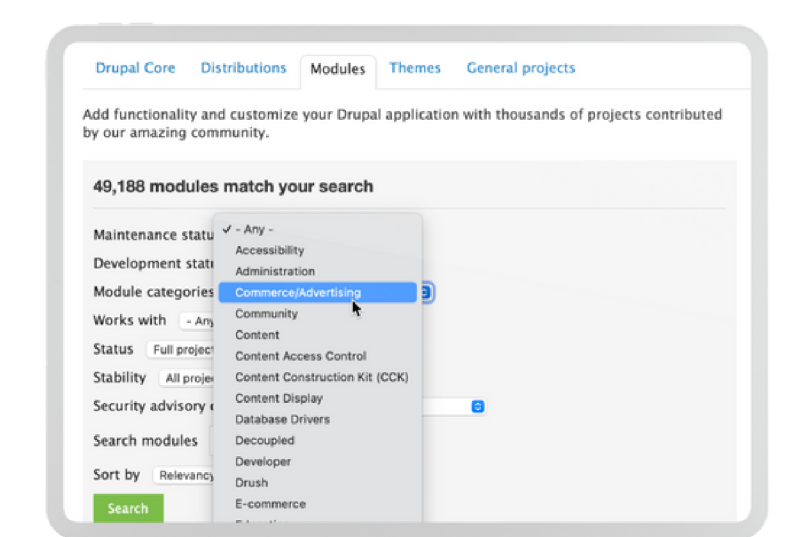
Drupal Core Distributions Modules Themes General projects

Add functionality and customize your Drupal application with thousands of projects contributed by our amazing community.

49,188 modules match your search

Maintenance statu
Development statu
Module categories
Works with - Any
Status Full project
Stability All proje
Security advisory
Search modules
Sort by Relevancy

Search

✓ - Any -
Accessibility
Administration
Commerce/Advertising
Community
Content
Content Access Control
Content Construction Kit (CCK)
Content Display
Database Drivers
Decoupled
Developer
Drush
E-commerce
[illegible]